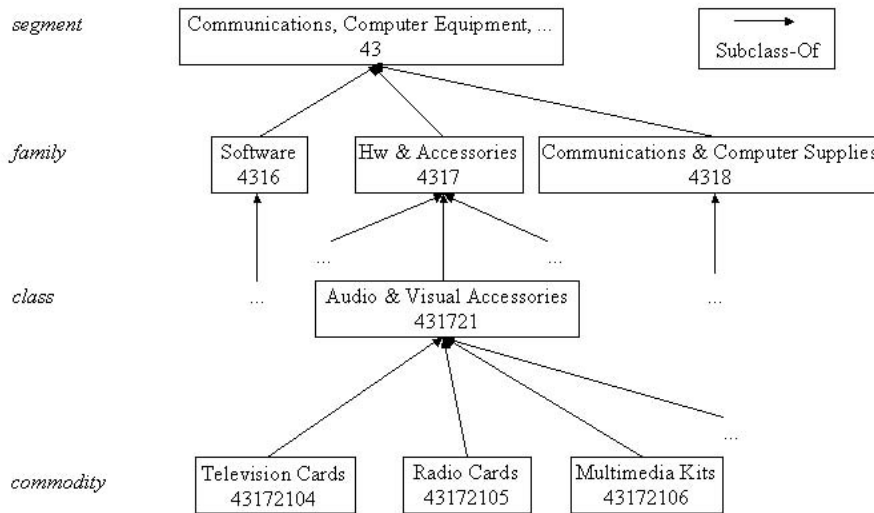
segment

Communications, Computer Equipment, ...
43

Subclass-Of

family

Software
4316

Hw & Accessories
4317

Communications & Computer Supplies
4318

...

...

class

...

Audio & Visual Accessories
431721

...

...

commodity

Television Cards
43172104

Radio Cards
43172105

Multimedia Kits
43172106